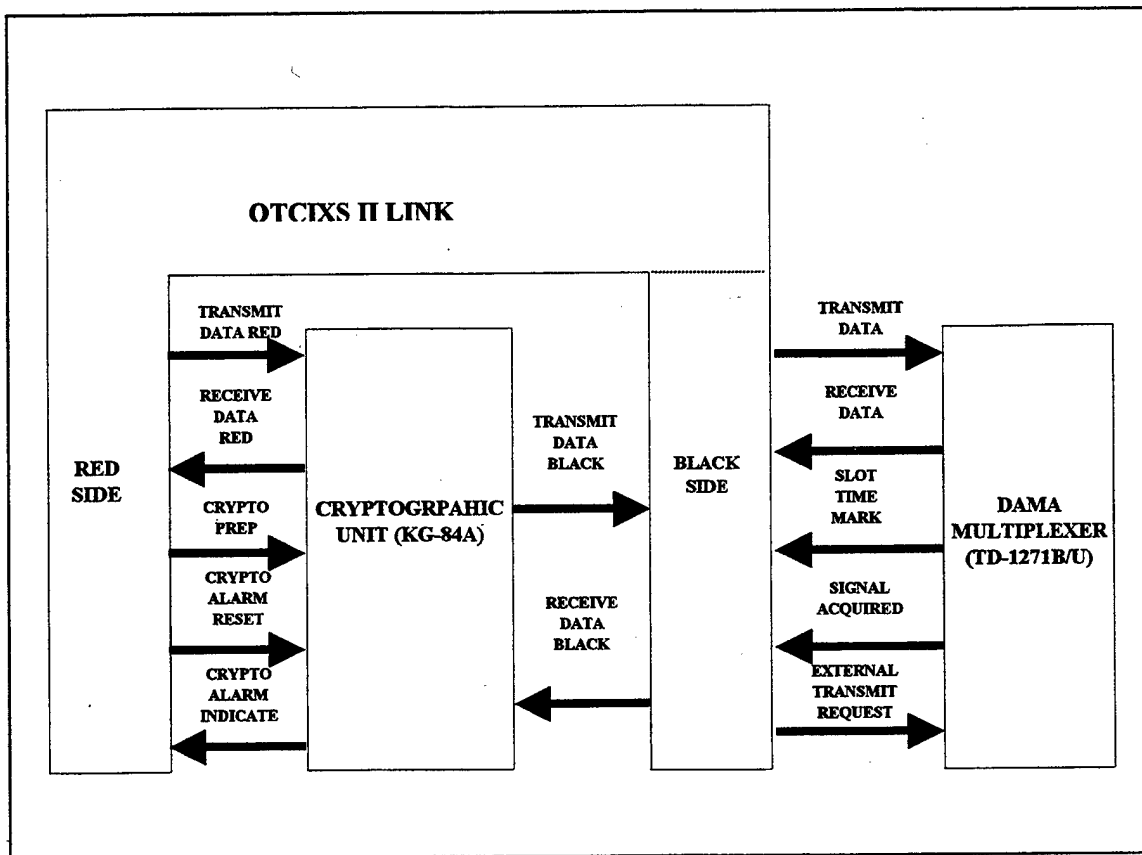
OTCIXS II LINK

TRANSMIT DATA RED

RECEIVE DATA RED

RED SIDE

CRYPTO PREP

CRYPTO ALARM RESET

CRYPTO ALARM INDICATE

CRYPTOGRPAHIC UNIT (KG-84A)

TRANSMIT DATA BLACK

RECEIVE DATA BLACK

BLACK SIDE

TRANSMIT DATA

RECEIVE DATA

SLOT TIME MARK

SIGNAL ACQUIRED

EXTERNAL TRANSMIT REQUEST

DAMA MULTIPLEXER (TD-1271B/U)